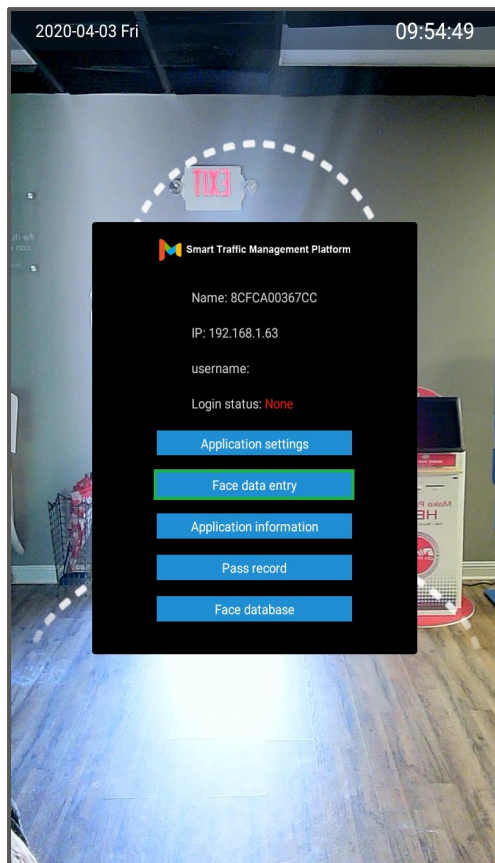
2020-04-03 Fri

09:54:49

EXIT

Smart Traffic Management Platform

Name: 8CFCA00367CC

IP: 192.168.1.63

username:

Login status: None

Application settings

Face data entry

Application information

Pass record

Face database